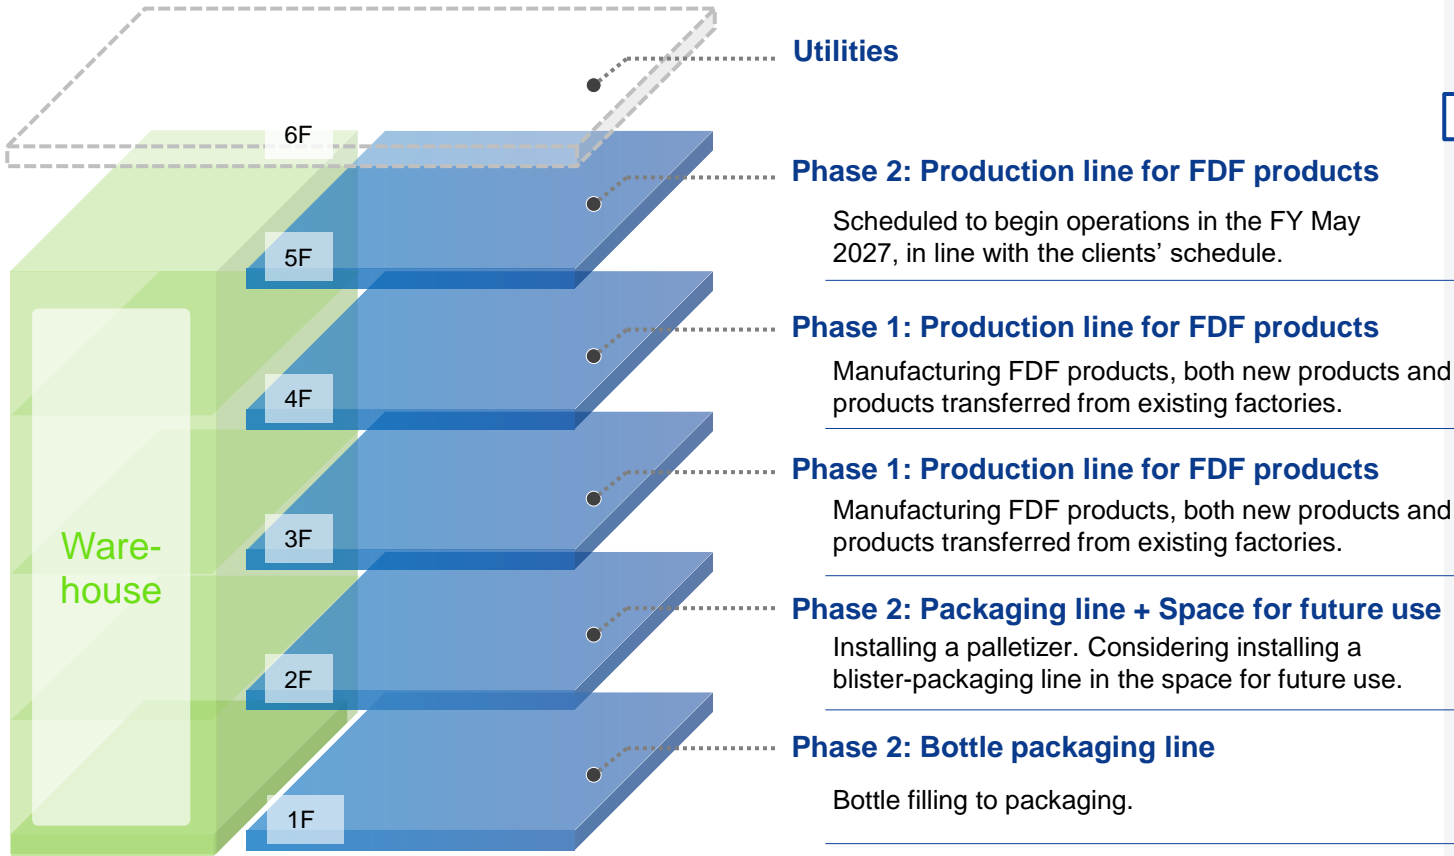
6F

5F

4F

3F

2F

1F

Warehouse

Utilities

Phase 2: Production line for FDF products

Scheduled to begin operations in the FY May 2027, in line with the clients' schedule.

Phase 1: Production line for FDF products

Manufacturing FDF products, both new products and products transferred from existing factories.

Phase 1: Production line for FDF products

Manufacturing FDF products, both new products and products transferred from existing factories.

Phase 2: Packaging line + Space for future use

Installing a palletizer. Considering installing a blister-packaging line in the space for future use.

Phase 2: Bottle packaging line

Bottle filling to packaging.